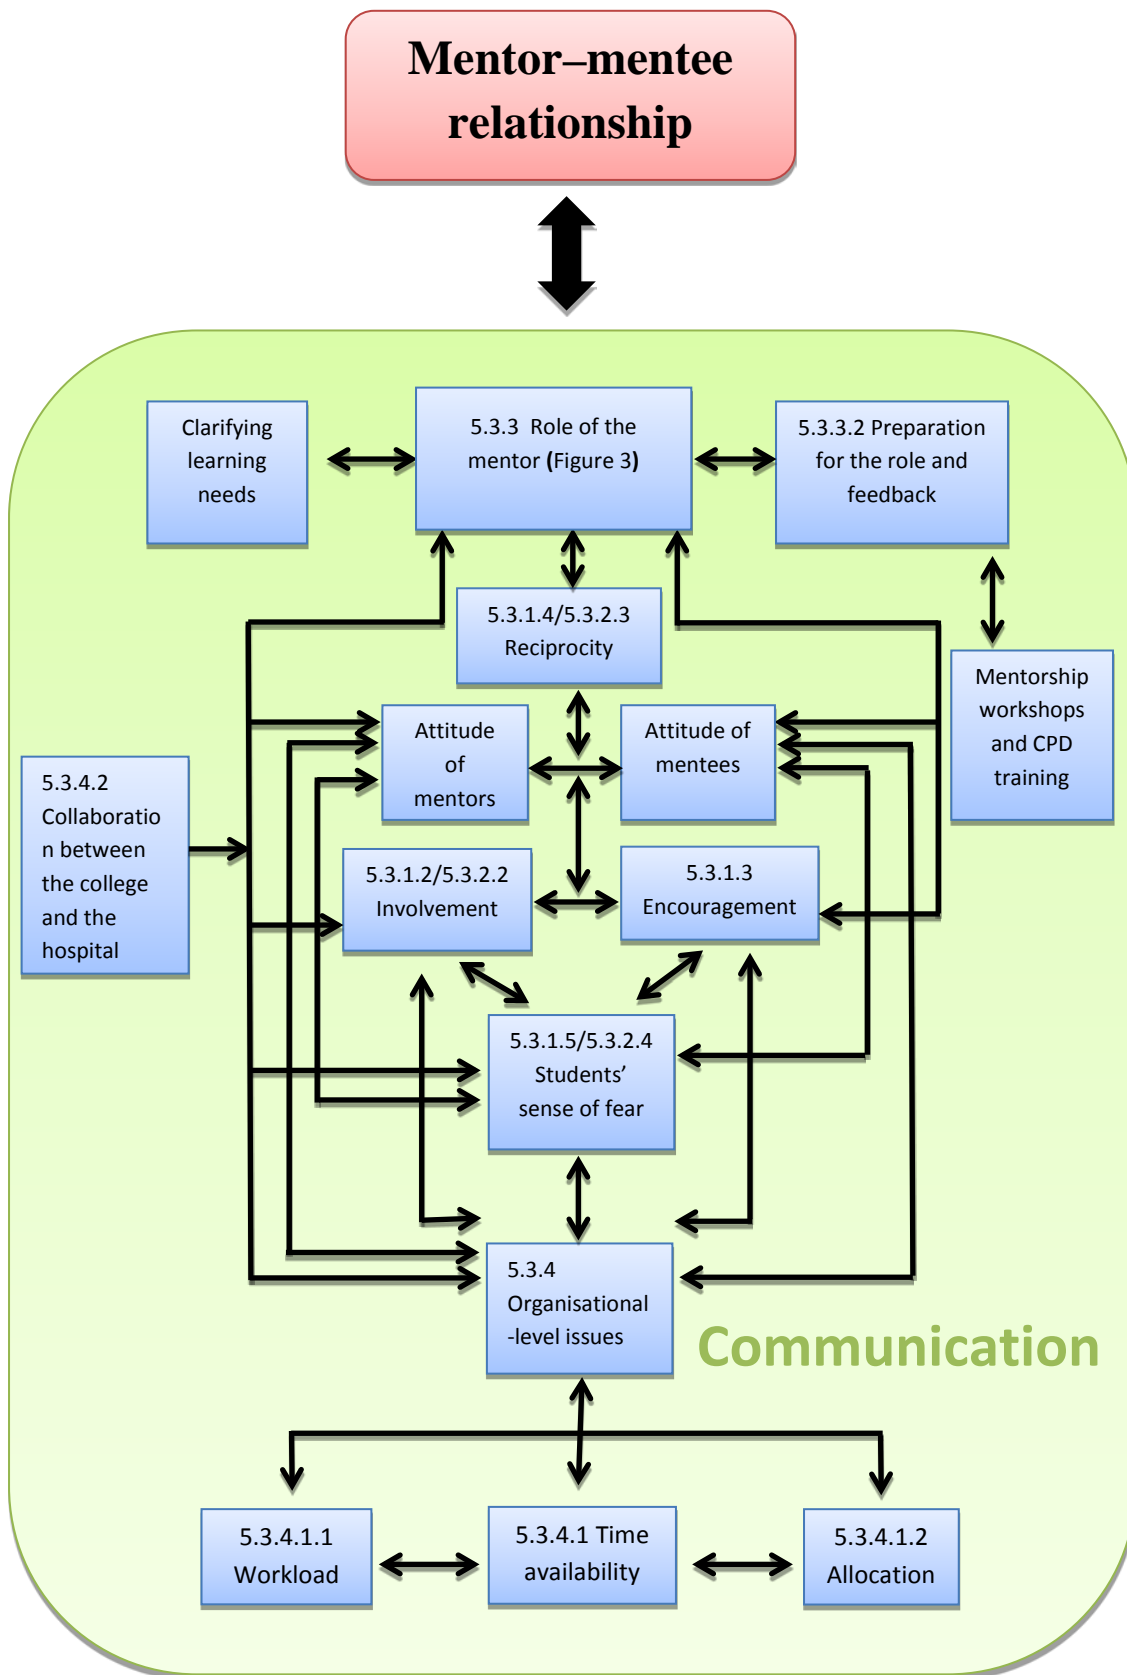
Mentor–mentee relationship

Clarifying learning needs

5.3.3 Role of the mentor (Figure 3)

5.3.3.2 Preparation for the role and feedback

5.3.1.4/5.3.2.3 Reciprocity

Mentorship workshops and CPD training

5.3.4.2 Collaboration between the college and the hospital

Attitude of mentors

Attitude of mentees

5.3.1.2/5.3.2.2 Involvement

5.3.1.3 Encouragement

5.3.1.5/5.3.2.4 Students' sense of fear

5.3.4 Organisational -level issues

Communication

5.3.4.1.1 Workload

5.3.4.1 Time availability

5.3.4.1.2 Allocation